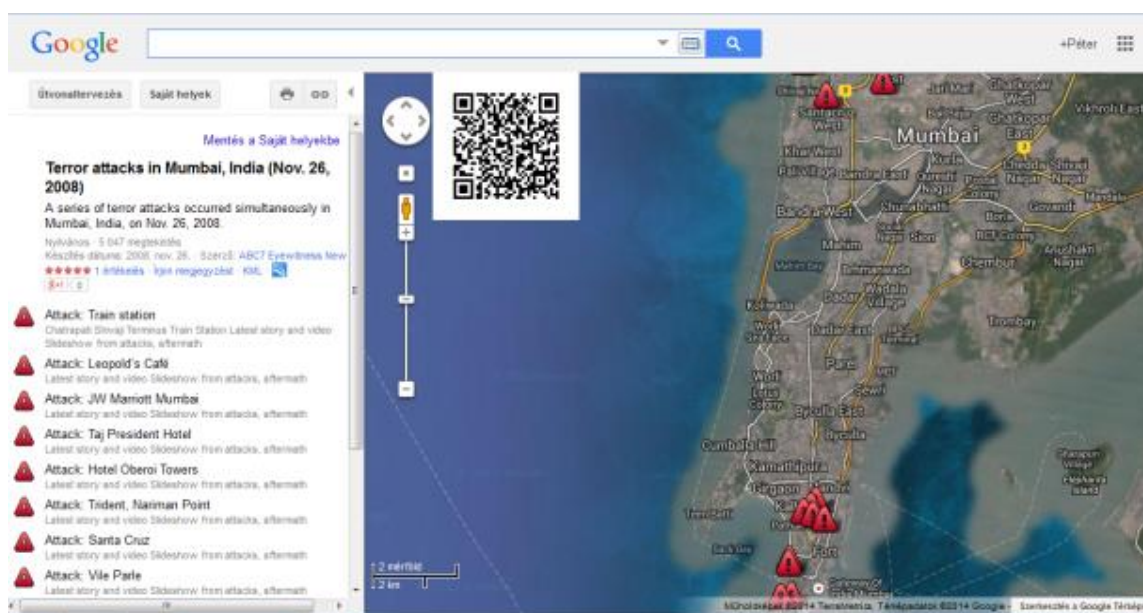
Google

+Péter

Útvonaltervezés Saját helyek

Mentés a Saját helyekbe

Terror attacks in Mumbai, India (Nov. 26, 2008)

A series of terror attacks occurred simultaneously in Mumbai, India, on Nov. 26, 2008.

Nyilvános · 5 047 megtekintés
Készítés dátuma: 2008. nov. 26. · Szerző: ABC7 Eyewitness New
1 értékelés · Írjon megjegyzést · KML

Attack: Train station
Chatrapati Shivaji Terminus Train Station Latest story and video Slideshow from attacks, aftermath

Attack: Leopold's Café
Latest story and video Slideshow from attacks, aftermath

Attack: JW Marriott Mumbai
Latest story and video Slideshow from attacks, aftermath

Attack: Taj President Hotel
Latest story and video Slideshow from attacks, aftermath

Attack: Hotel Oberoi Towers
Latest story and video Slideshow from attacks, aftermath

Attack: Trident, Nariman Point
Latest story and video Slideshow from attacks, aftermath

Attack: Santa Cruz
Latest story and video Slideshow from attacks, aftermath

Attack: Vile Parle
Latest story and video Slideshow from attacks, aftermath

Mumbai
Santacruz West
Khar West
Bandra East
Bandra West
Kurla
Ghatkopar West
Ghatkopar East
Vikhroli East
Chembur
Mahim
Dadar
Wadala
Trombay
Worli
Parel
Sewri
Byculla
Cumballa Hill
Kamathipura
Girgaon
Fort
Anushakti Nagar
Govandi

2 mérföld
2 km

Műholdképek ©2014 TerraMetrics, Térképadatok ©2014 Google · Szerkesztés a Google Térkép